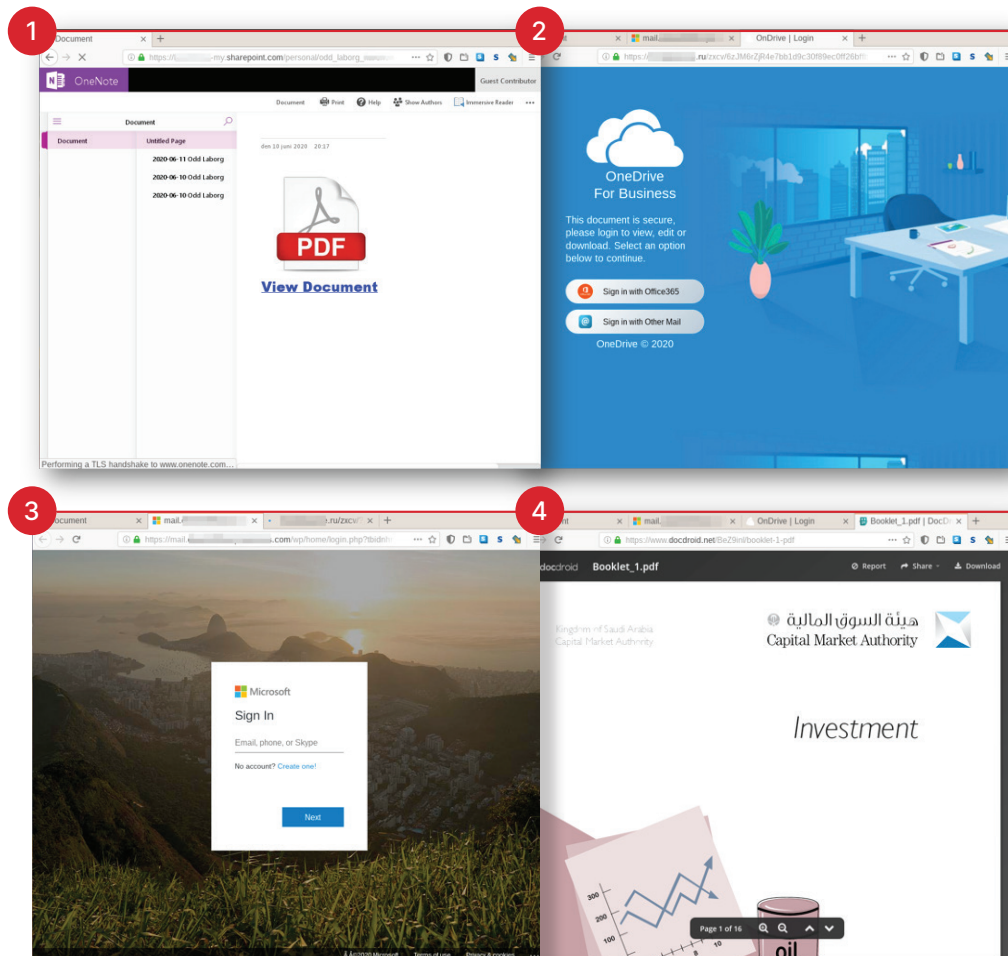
1

Document

https://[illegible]-my.sharepoint.com/personal/odd_laborg_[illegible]

OneNote

Guest Contributor

Document Print Help Show Authors Immersive Reader ...

Document

Document

Untitled Page

2020-06-11 Odd Laborg

2020-06-10 Odd Laborg

2020-06-10 Odd Laborg

den 10 juni 2020 20:17

PDF

View Document

Performing a TLS handshake to www.onenote.com...

2

mail.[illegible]

OnDrive | Login

https://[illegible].ru/zxcv/6zJM6rZjR4e7bb1d9c30f89ec0ff26bf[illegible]

OneDrive For Business

This document is secure, please login to view, edit or download. Select an option below to continue.

Sign in with Office365

Sign in with Other Mail

OneDrive © 2020

3

Document

mail.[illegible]

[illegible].ru/zxcv/

https://mail.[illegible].com/wp/home/login.php?tbidnl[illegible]

Microsoft

Sign In

Email, phone, or Skype

No account? Create one!

Next

©2020 Microsoft Terms of use Privacy & cookies

4

mail.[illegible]

OnDrive | Login

Booklet_1.pdf | DocD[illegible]

https://www.docdroid.net/BeZ9oil/booklet-1-pdf

docdroid Booklet_1.pdf

Report Share Download

Kingdom of Saudi Arabia Capital Market Authority

هيئة السوق المالية
Capital Market Authority

Investment

300

200

100

10

Page 1 of 16

oil